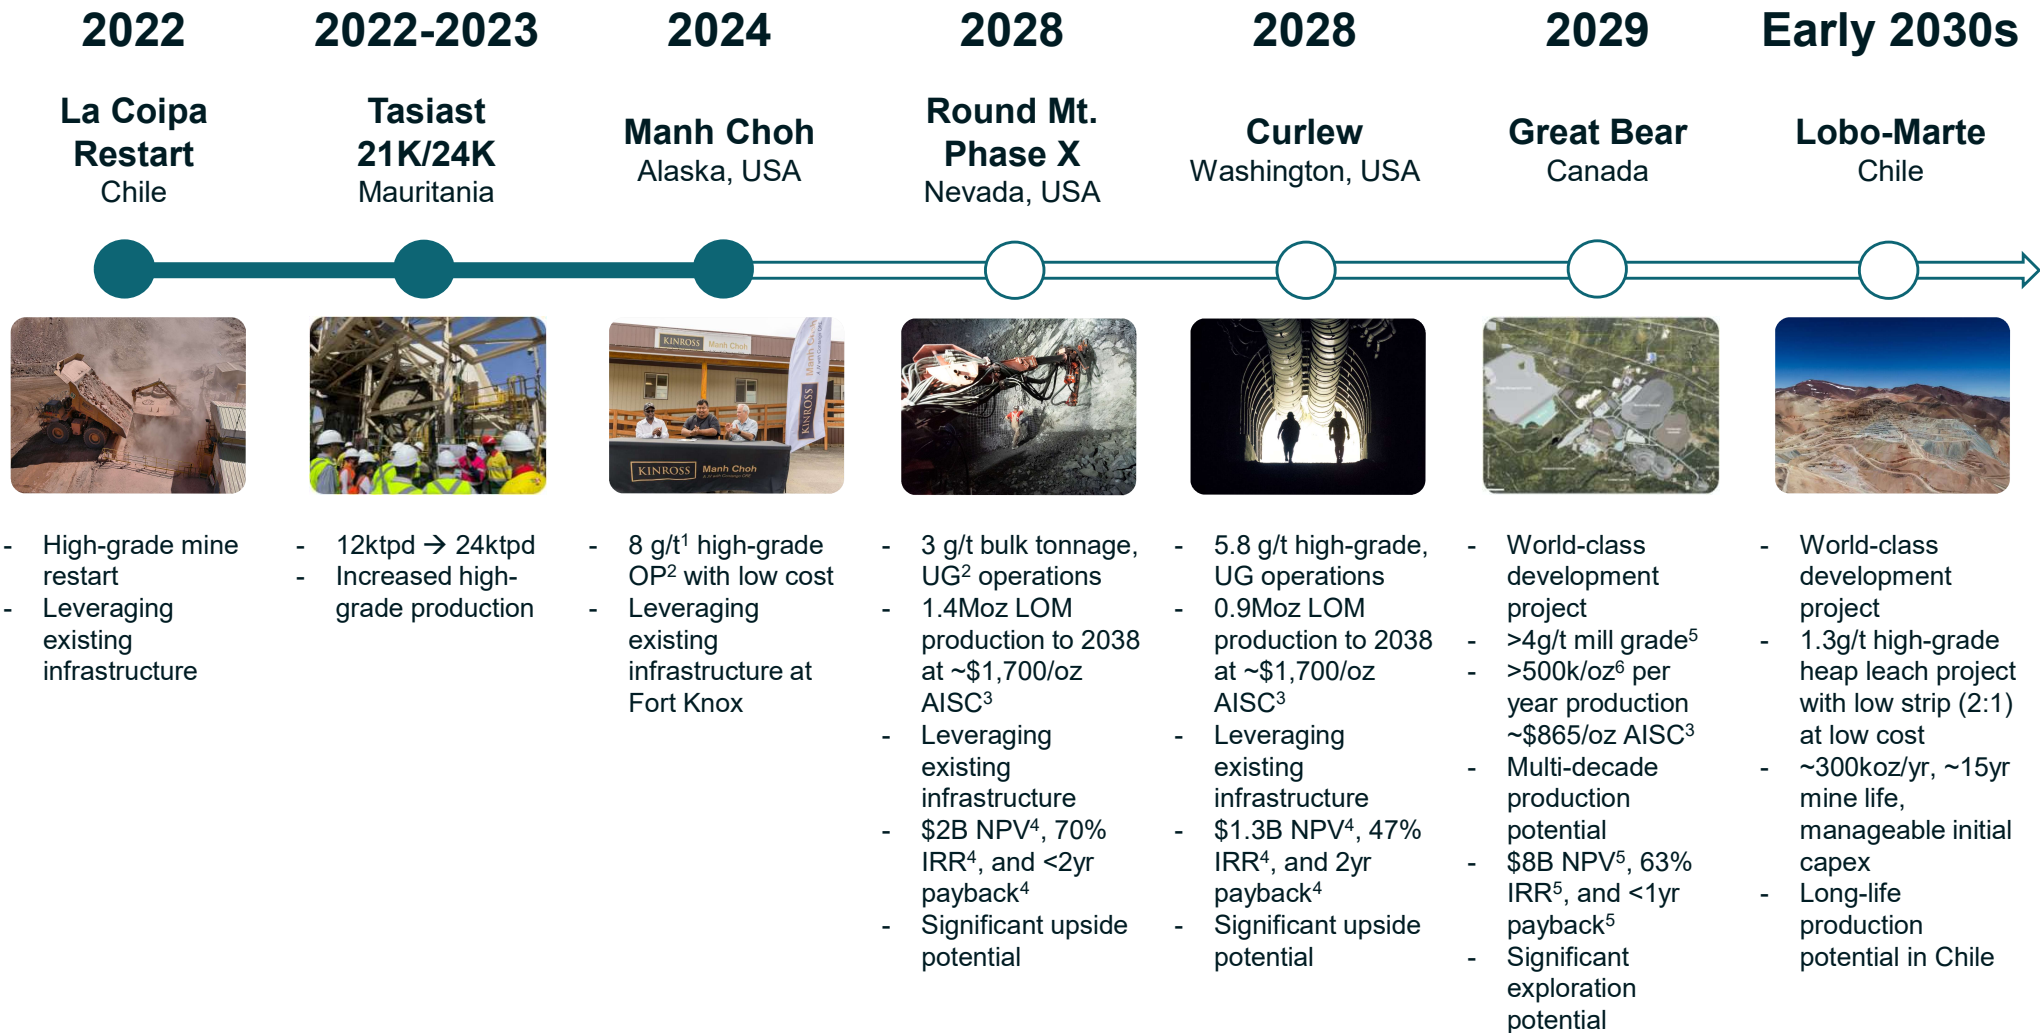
2022

La Coipa Restart
Chile

- High-grade mine restart
- Leveraging existing infrastructure

2022-2023

Tasiast 21K/24K
Mauritania

- 12ktpd → 24ktpd
- Increased high-grade production

2024

Manh Choh
Alaska, USA

KINROSS Manh Choh

- 8 g/t$^1$ high-grade OP$^2$ with low cost
- Leveraging existing infrastructure at Fort Knox

2028

Round Mt. Phase X
Nevada, USA

- 3 g/t bulk tonnage, UG$^2$ operations
- 1.4Moz LOM production to 2038 at ~\$1,700/oz AISC$^3$
- Leveraging existing infrastructure
- \$2B NPV$^4$, 70% IRR$^4$, and <2yr payback$^4$
- Significant upside potential

2028

Curlew
Washington, USA

- 5.8 g/t high-grade, UG operations
- 0.9Moz LOM production to 2038 at ~\$1,700/oz AISC$^3$
- Leveraging existing infrastructure
- \$1.3B NPV$^4$, 47% IRR$^4$, and 2yr payback$^4$
- Significant upside potential

2029

Great Bear
Canada

- World-class development project
- >4g/t mill grade$^5$
- >500k/oz$^6$ per year production ~\$865/oz AISC$^3$
- Multi-decade production potential
- \$8B NPV$^5$, 63% IRR$^5$, and <1yr payback$^5$
- Significant exploration potential

Early 2030s

Lobo-Marte
Chile

- World-class development project
- 1.3g/t high-grade heap leach project with low strip (2:1) at low cost
- ~300koz/yr, ~15yr mine life, manageable initial capex
- Long-life production potential in Chile